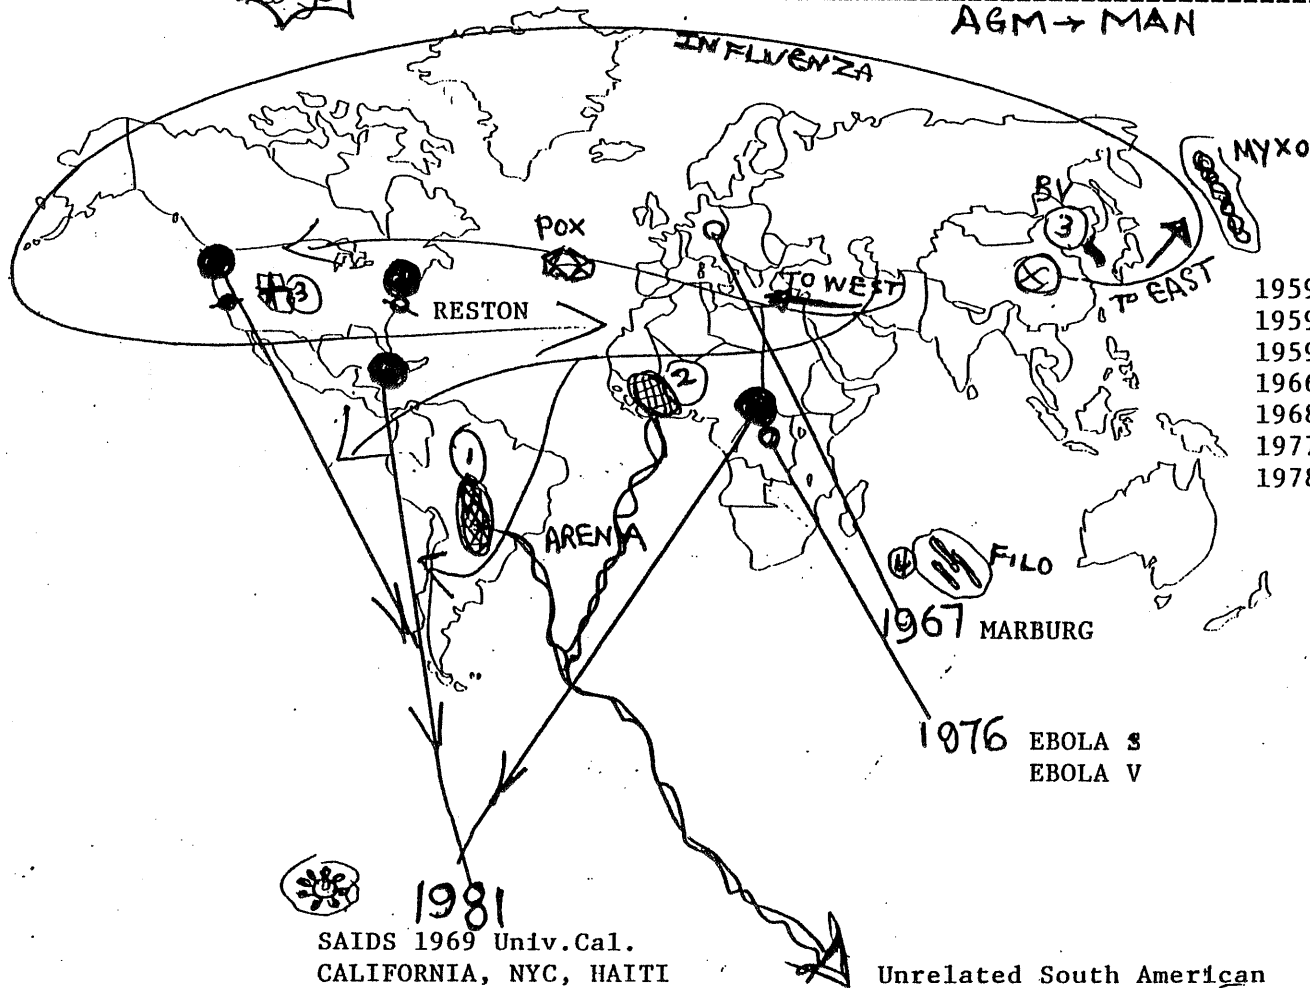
AGM → MAN

INFLUENZA

MYXO

BV
3

POX

TO WEST

TO EAST

3

RESTON

2

1

ARENA

4

FILO

1959
1959
1959
196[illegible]
1968
197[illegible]
1978

1967 MARBURG

1976 EBOLA S
EBOLA V

1981
SAIDS 1969 Univ.Cal.
CALIFORNIA, NYC, HAITI

Unrelated South American